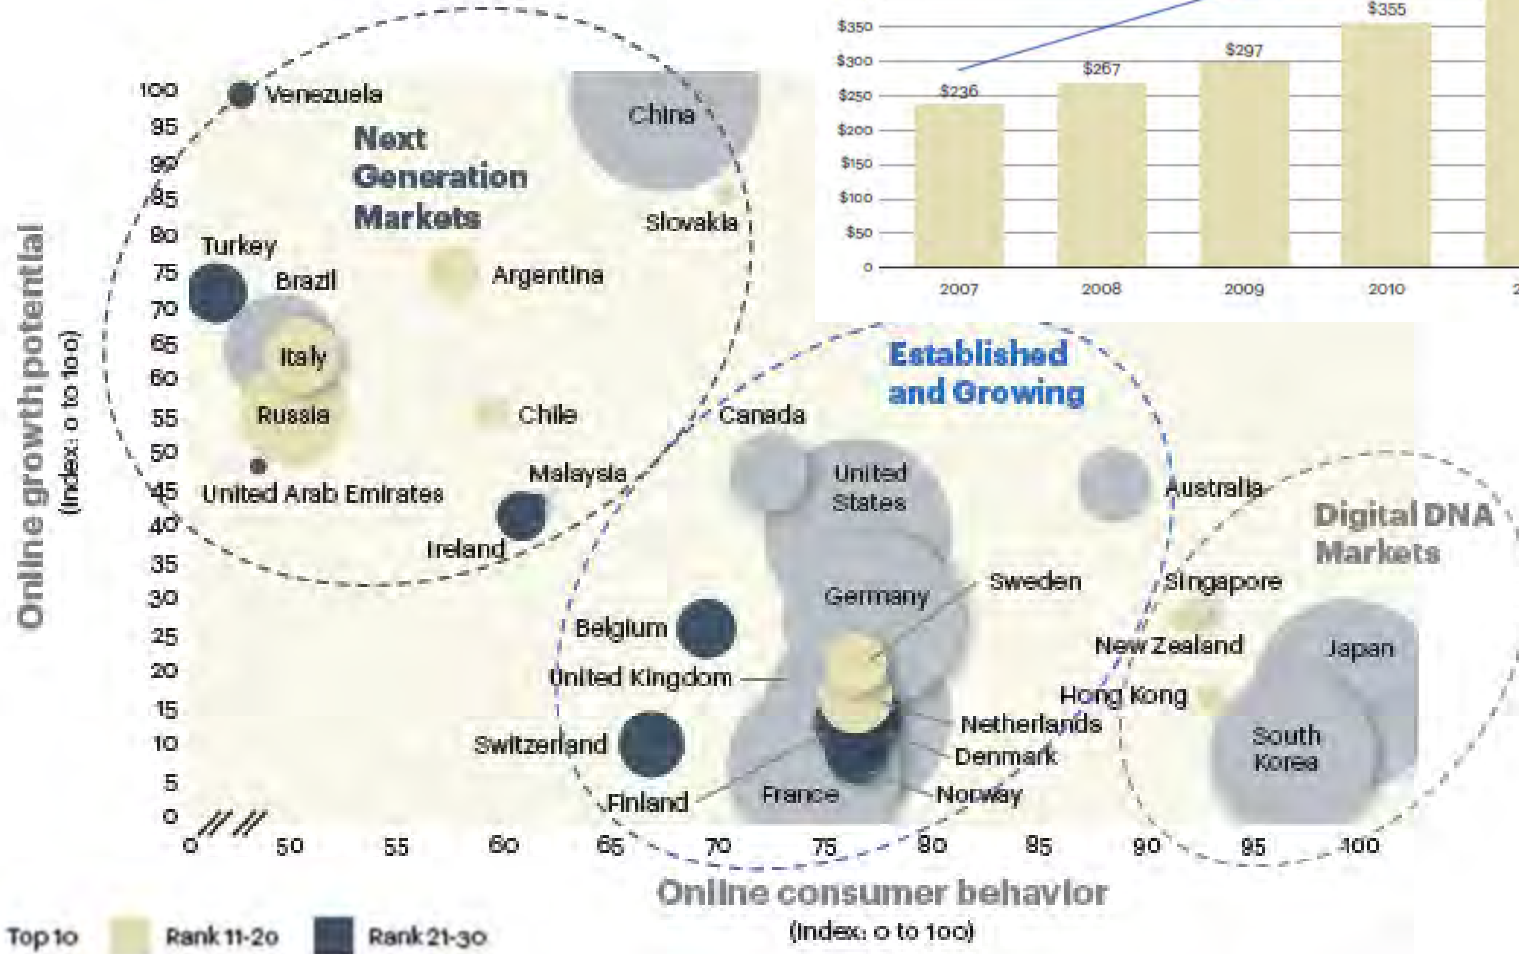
$350
$300
$250
$200
$150
$100
$50
0
$236
$267
$297
$355
2007
2008
2009
2010

Online growth potential
(Index: 0 to 100)

100
95
90
85
80
75
70
65
60
55
50
45
40
35
30
25
20
15
10
5
0

Venezuela
Next Generation Markets
China
Slovakia
Turkey
Brazil
Argentina
Italy
Russia
Chile
Canada
Established and Growing
United Arab Emirates
Malaysia
Ireland
United States
Australia
Digital DNA Markets
Germany
Sweden
Singapore
Belgium
New Zealand
Japan
United Kingdom
Hong Kong
Netherlands
Switzerland
Denmark
South Korea
Finland
France
Norway

0
50
55
60
65
70
75
80
85
90
95
100

Online consumer behavior
(Index: 0 to 100)

Top 10
Rank 11-20
Rank 21-30